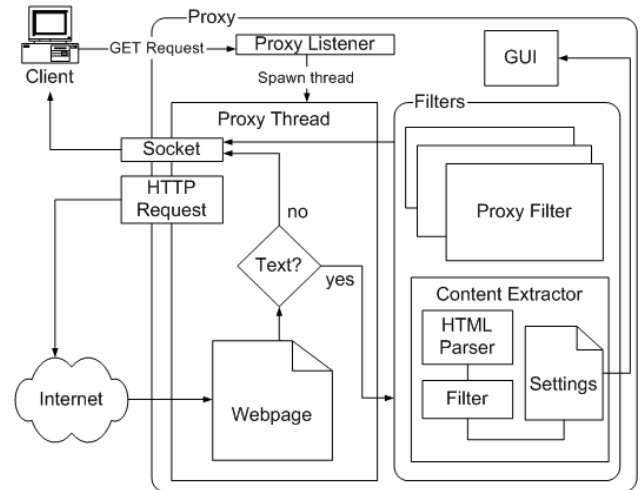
Proxy

Client

GET Request

Proxy Listener

Spawn thread

GUI

Proxy Thread

Filters

Socket

HTTP Request

no

Proxy Filter

Text?

yes

Content Extractor

HTML Parser

Settings

Filter

Internet

Webpage